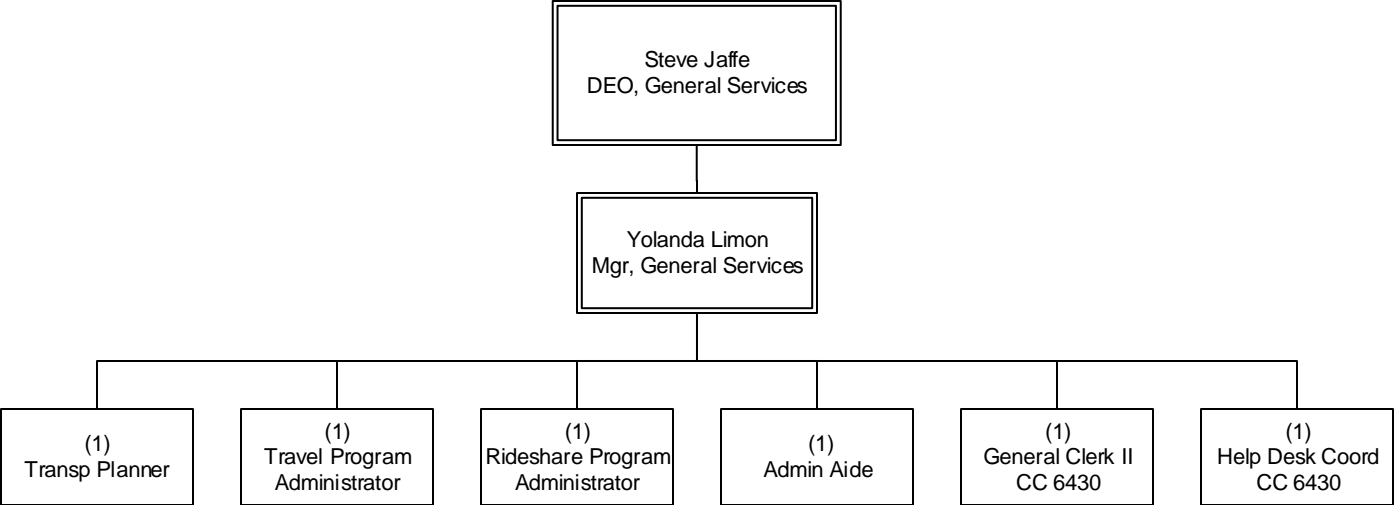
Steve Jaffe
DEO, General Services

Yolanda Limon
Mgr, General Services

(1)
Transp Planner

(1)
Travel Program Administrator

(1)
Rideshare Program Administrator

(1)
Admin Aide

(1)
General Clerk II
CC 6430

(1)
Help Desk Coord
CC 6430